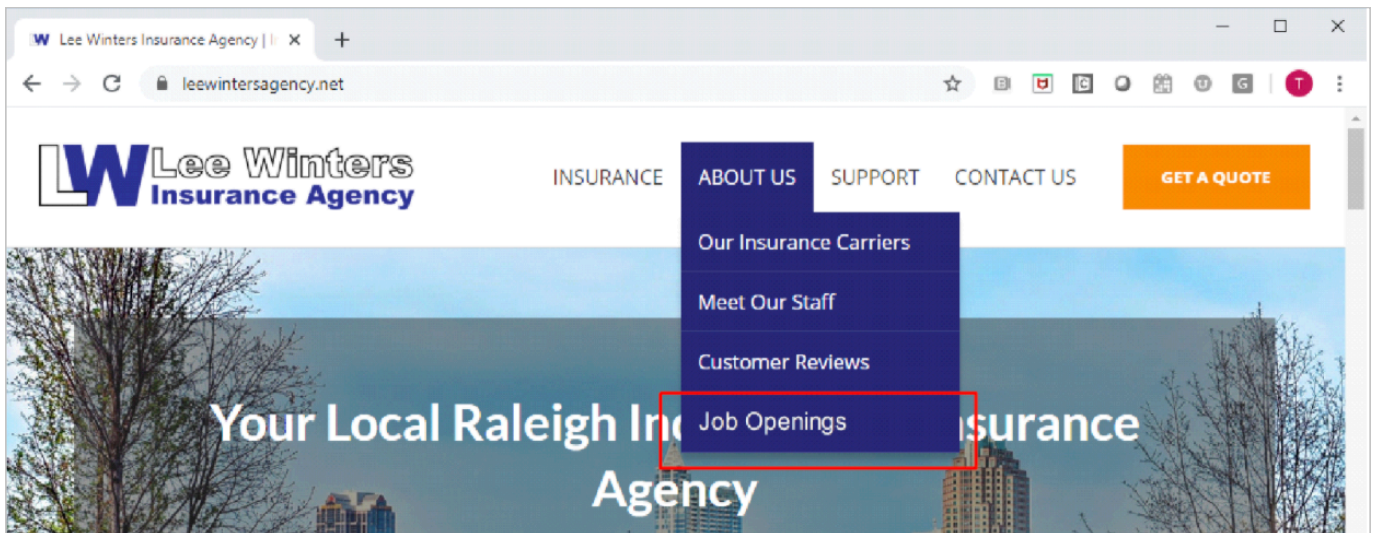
LW Lee Winters Insurance Agency | I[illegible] ✕ +

leewintersagency.net

T

LW Lee Winters Insurance Agency

INSURANCE ABOUT US SUPPORT CONTACT US GET A QUOTE

Our Insurance Carriers

Meet Our Staff

Customer Reviews

Job Openings

Your Local Raleigh In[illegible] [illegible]surance Agency